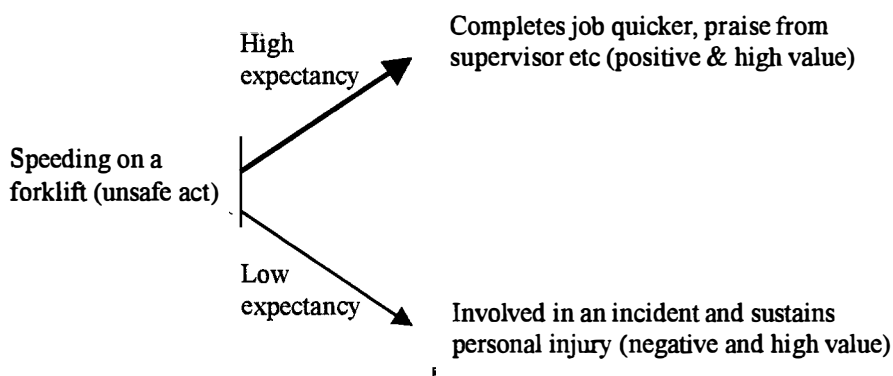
High expectancy

Completes job quicker, praise from supervisor etc (positive & high value)

Speeding on a forklift (unsafe act)

Low expectancy

Involved in an incident and sustains personal injury (negative and high value)